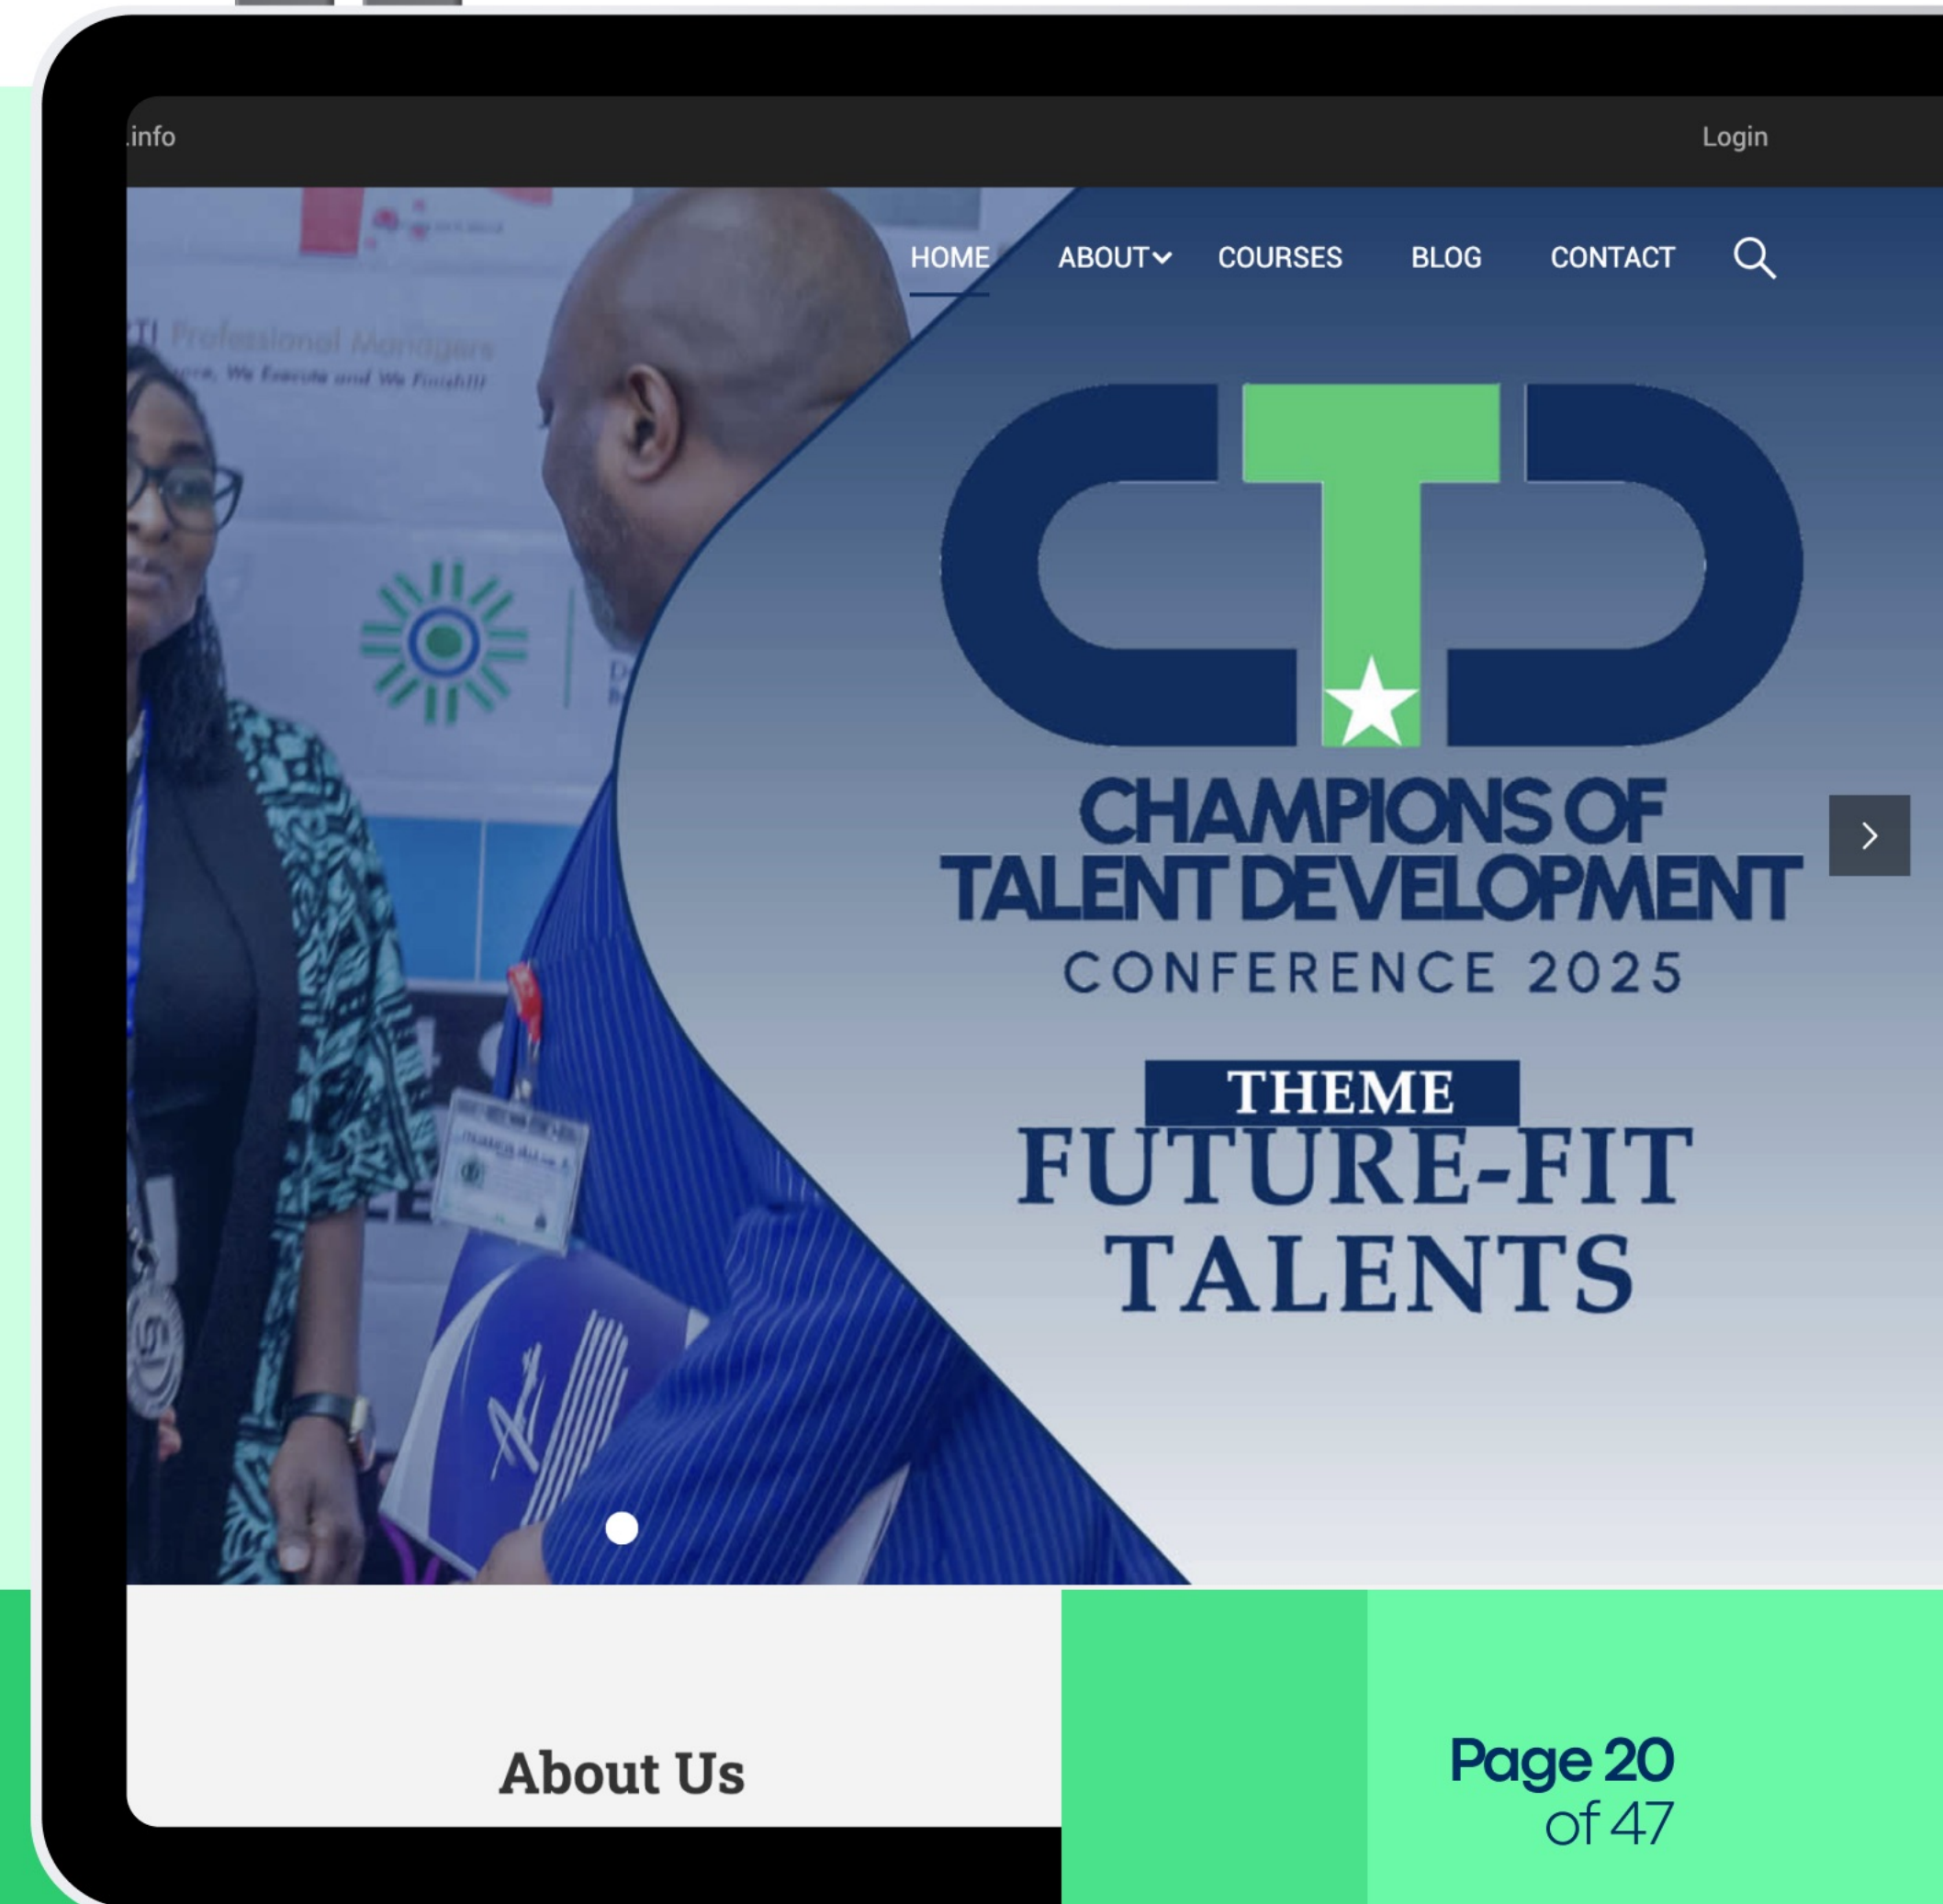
.info

Login

HOME ABOUT COURSES BLOG CONTACT

TI Professional Managers
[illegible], We Execute and We Finish!!!

CTD

CHAMPIONS OF TALENT DEVELOPMENT
CONFERENCE 2025

THEME
FUTURE-FIT TALENTS

About Us

Page 20
of 47